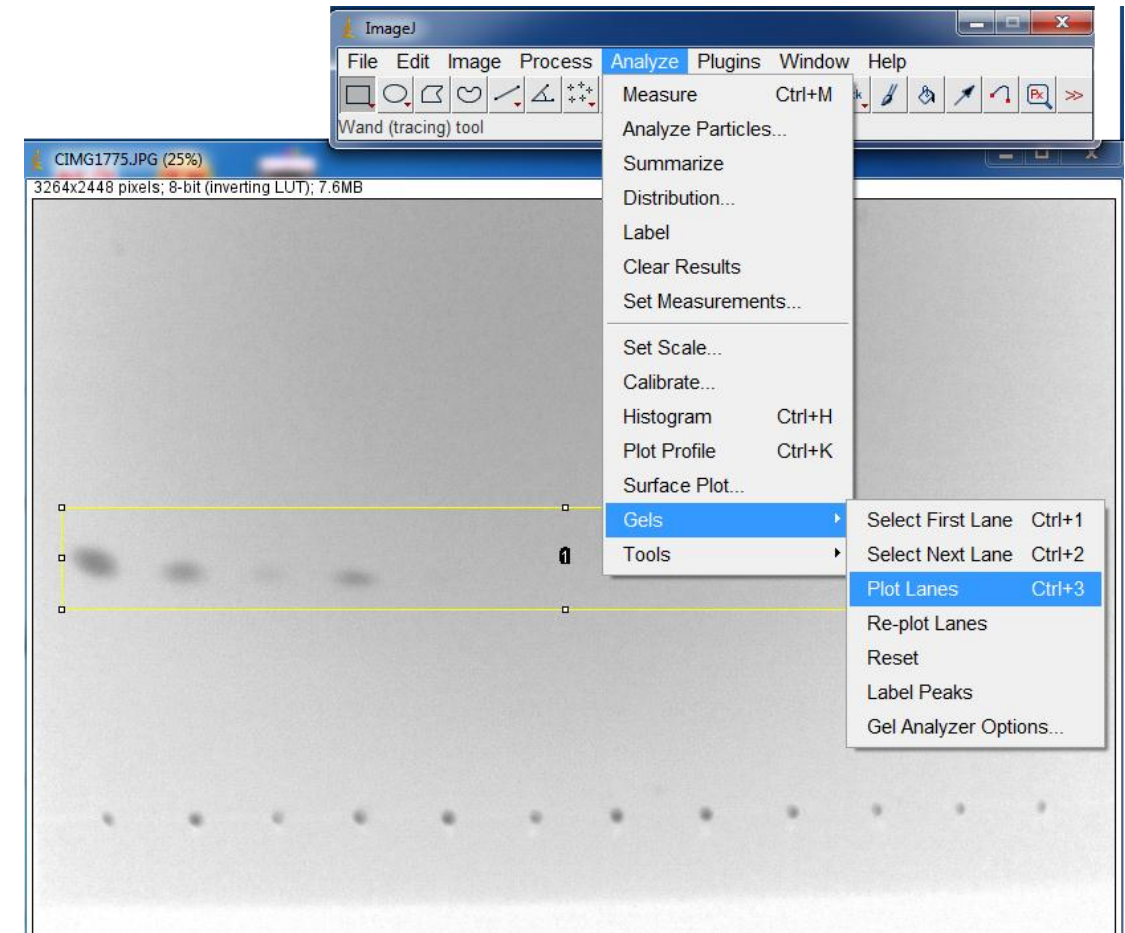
ImageJ

File Edit Image Process Analyze Plugins Window Help

Wand (tracing) tool

CIMG1775.JPG (25%)

3264x2448 pixels; 8-bit (inverting LUT); 7.6MB

Measure Ctrl+M
Analyze Particles...
Summarize
Distribution...
Label
Clear Results
Set Measurements...
Set Scale...
Calibrate...
Histogram Ctrl+H
Plot Profile Ctrl+K
Surface Plot...
Gels
Tools

Select First Lane Ctrl+1
Select Next Lane Ctrl+2
Plot Lanes Ctrl+3
Re-plot Lanes
Reset
Label Peaks
Gel Analyzer Options...

1